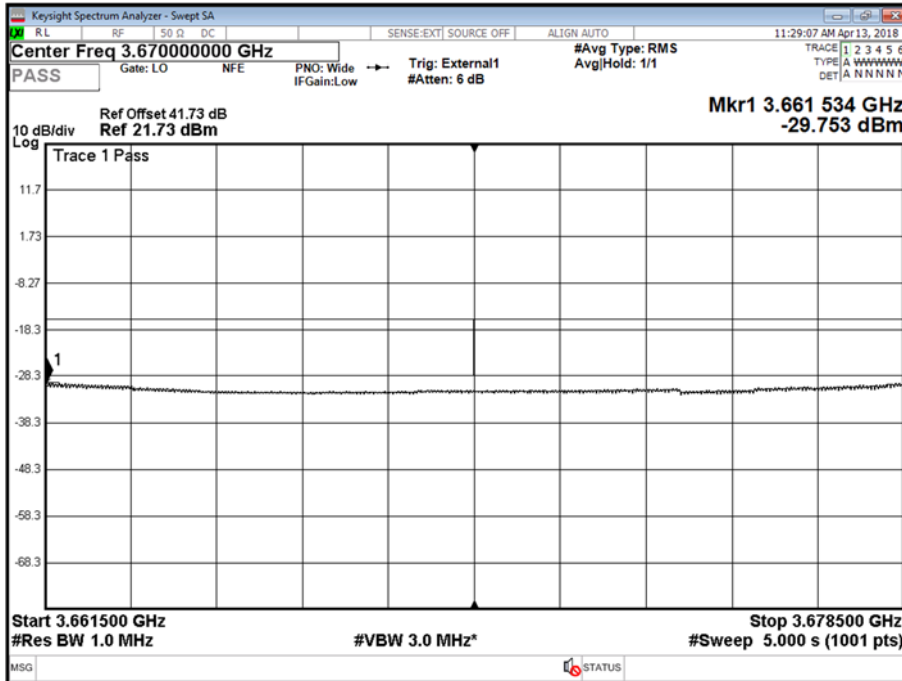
Keysight Spectrum Analyzer - Swept SA
RL RF 50 Ω DC SENSE:EXT SOURCE OFF ALIGN AUTO 11:29:07 AM Apr 13, 2018
Center Freq 3.670000000 GHz
PASS Gate: LO NFE PNO: Wide IFGain:Low Trig: External1 #Atten: 6 dB #Avg Type: RMS Avg|Hold: 1/1
TRACE 1 2 3 4 5 6
TYPE A WWWWW
DET A N N N N N

10 dB/div Ref Offset 41.73 dB
Log Ref 21.73 dBm

Mkr1 3.661 534 GHz
-29.753 dBm

Trace 1 Pass

11.7
1.73
-8.27
-18.3
1
-28.3
-38.3
-48.3
-58.3
-68.3

Start 3.661500 GHz
#Res BW 1.0 MHz
#VBW 3.0 MHz*
Stop 3.678500 GHz
#Sweep 5.000 s (1001 pts)

MSG
STATUS